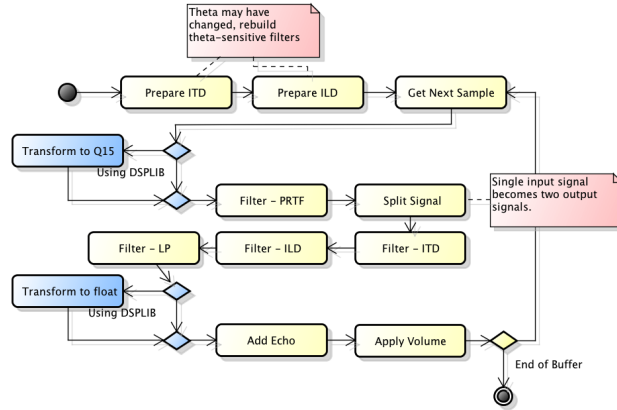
Theta may have changed, rebuild theta-sensitive filters

Prepare ITD

Prepare ILD

Get Next Sample

Transform to Q15

Using DSPLIB

Filter - PRTF

Split Signal

Single input signal becomes two output signals.

Filter - LP

Filter - ILD

Filter - ITD

Transform to float

Using DSPLIB

Add Echo

Apply Volume

End of Buffer